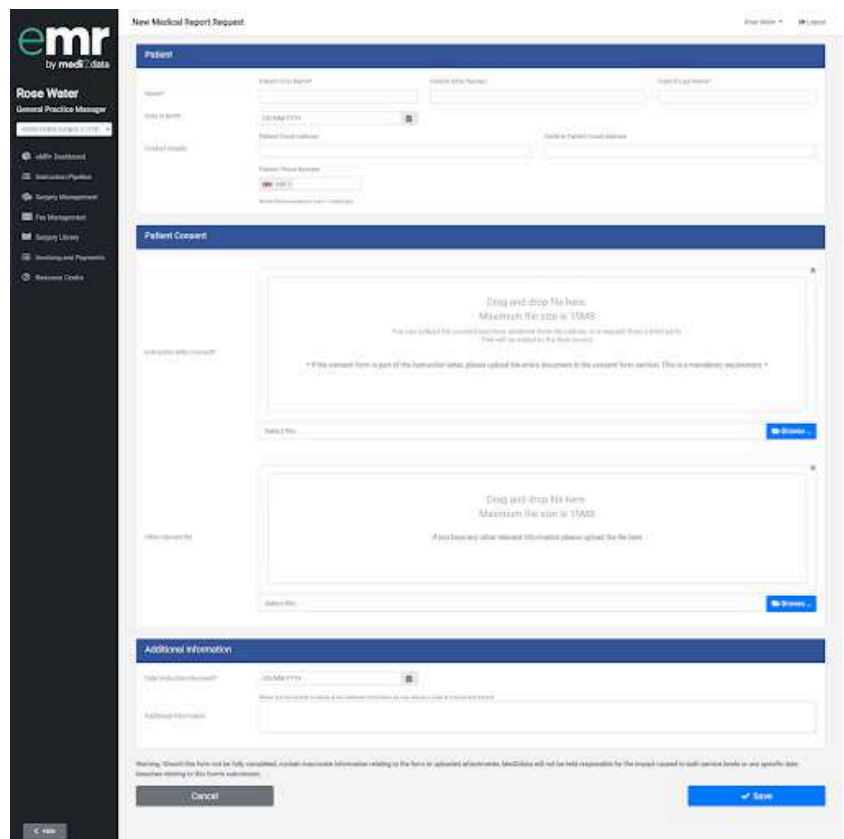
emr
by medi2data

Rose Water
General Practice Manager

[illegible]

eMR Dashboard
Instruction Pipeline
Surgery Management
Fee Management
Surgery Library
Invoicing and Payments
Resource Centre

< Hide

New Medical Report Request

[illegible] Logout

Patient

Patient First Name*
Patient Other Names
Patient Last Name*

Name*

Date of Birth
DD/MM/YYYY

Patient Email Address
Confirm Patient Email Address

Contact Details

Patient Phone Number

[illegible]

Patient Consent

Drag and drop file here
Maximum file size is 15MB

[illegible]

* If the consent form is part of the instruction letter, please upload the entire document in the consent form section. This is a mandatory requirement *

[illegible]

Select file...
Browse ...

Drag and drop file here
Maximum file size is 15MB

If you have any other relevant information please upload the file here

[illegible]

Select file...
Browse ...

Additional Information

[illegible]
DD/MM/YYYY

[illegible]

Additional Information

Warning: Should this form not be fully completed, contain inaccurate information relating to the form or uploaded attachments, Medi2data will not be held responsible for the impact caused to both service levels or any specific data breaches relating to this form's submission.

Cancel

✔ Save